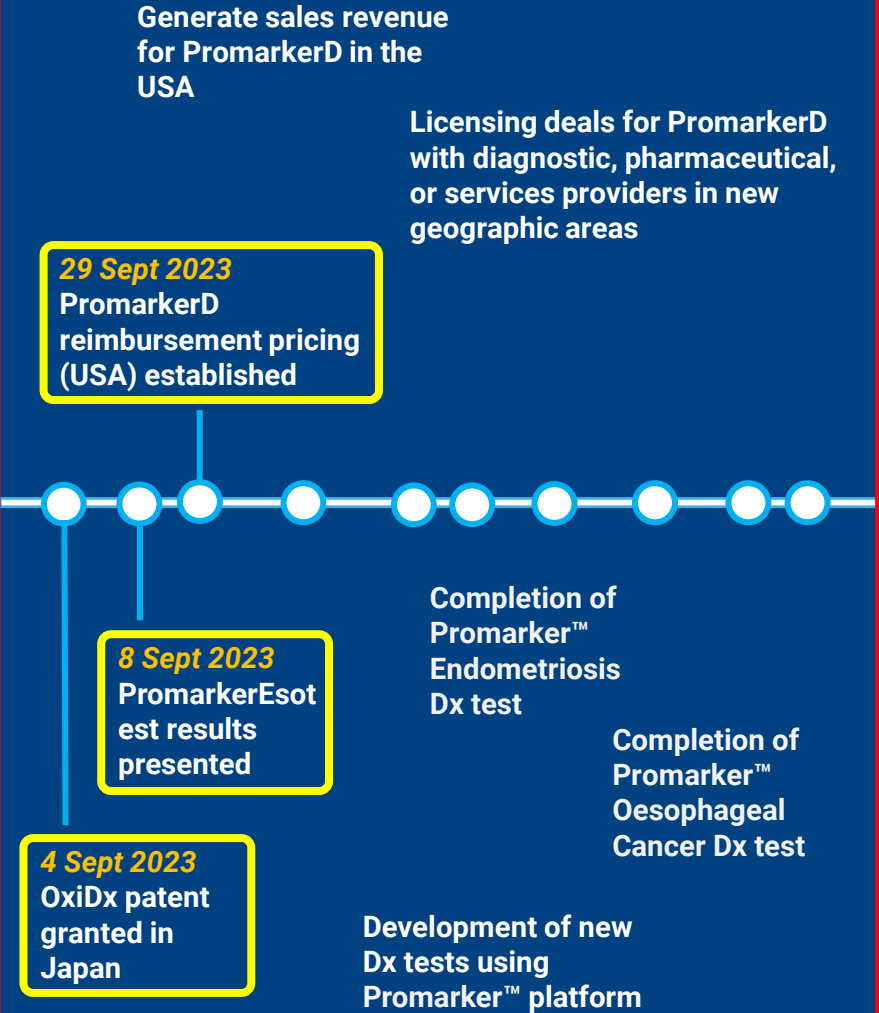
Generate sales revenue for PromarkerD in the USA

Licensing deals for PromarkerD with diagnostic, pharmaceutical, or services providers in new geographic areas

29 Sept 2023
PromarkerD reimbursement pricing (USA) established

Completion of Promarker™ Endometriosis Dx test

8 Sept 2023
PromarkerEsotest results presented

Completion of Promarker™ Oesophageal Cancer Dx test

4 Sept 2023
OxiDx patent granted in Japan

Development of new Dx tests using Promarker™ platform